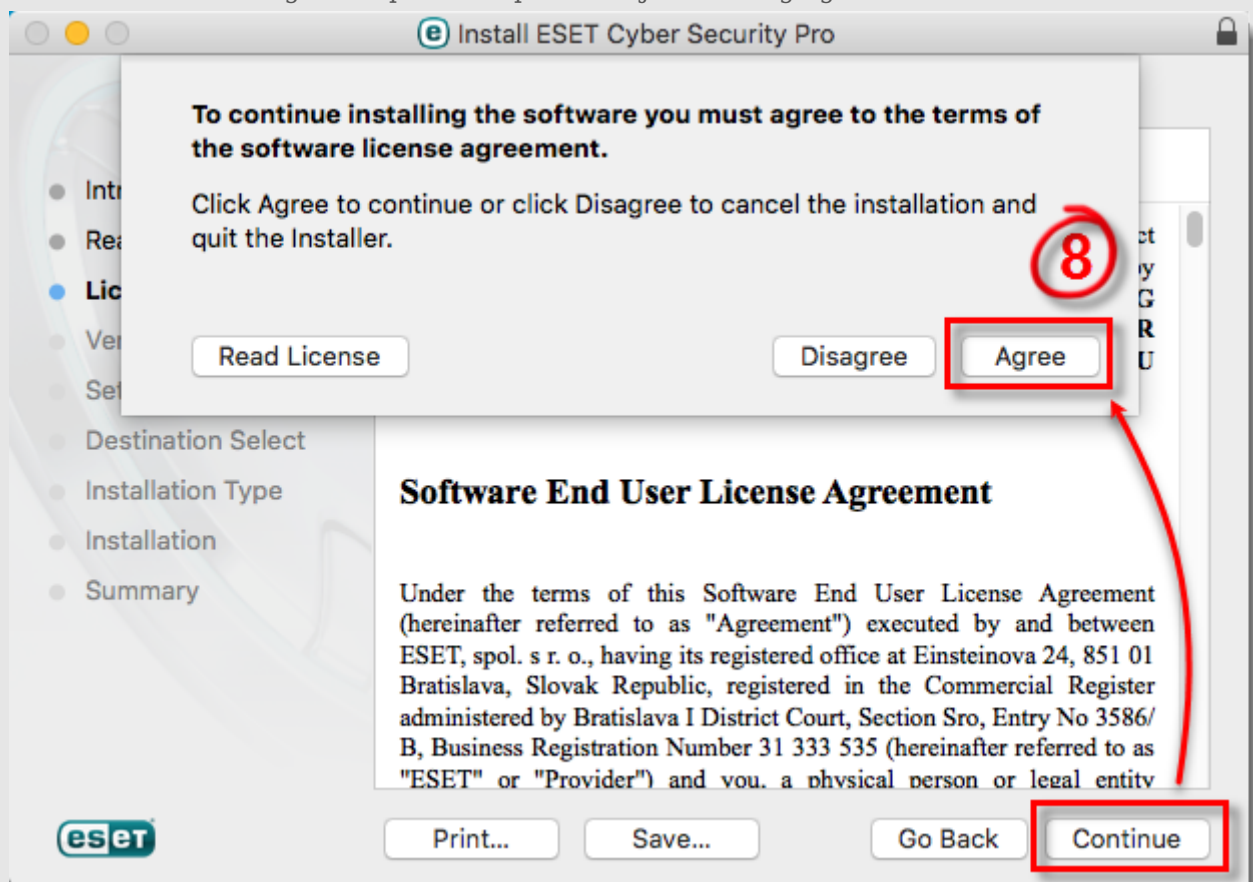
Install ESET Cyber Security Pro

To continue installing the software you must agree to the terms of the software license agreement.

Click Agree to continue or click Disagree to cancel the installation and quit the Installer.

8

Read License

Disagree

Agree

Intr

Rea

Lic

Ver

Set

Destination Select

Installation Type

Installation

Summary

ct

by

G

R

U

Software End User License Agreement

Under the terms of this Software End User License Agreement (hereinafter referred to as "Agreement") executed by and between ESET, spol. s r. o., having its registered office at Einsteinova 24, 851 01 Bratislava, Slovak Republic, registered in the Commercial Register administered by Bratislava I District Court, Section Sro, Entry No 3586/B, Business Registration Number 31 333 535 (hereinafter referred to as "ESET" or "Provider") and you, a physical person or legal entity

eset

Print...

Save...

Go Back

Continue